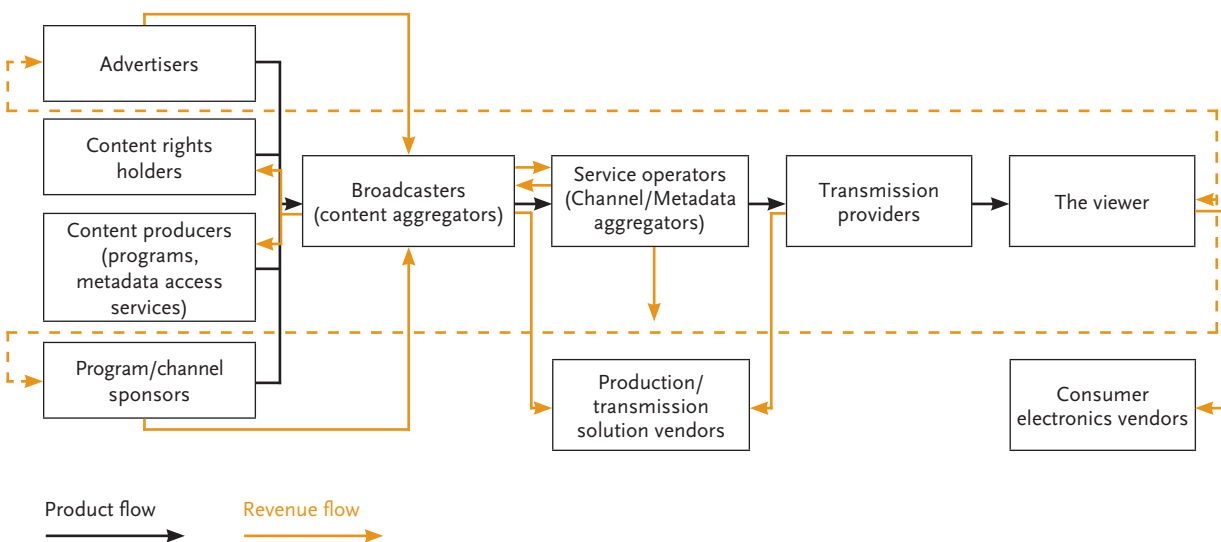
Advertisers

Content rights holders

Content producers (programs, metadata access services)

Program/channel sponsors

Broadcasters (content aggregators)

Service operators (Channel/Metadata aggregators)

Transmission providers

The viewer

Production/ transmission solution vendors

Consumer electronics vendors

Product flow

Revenue flow